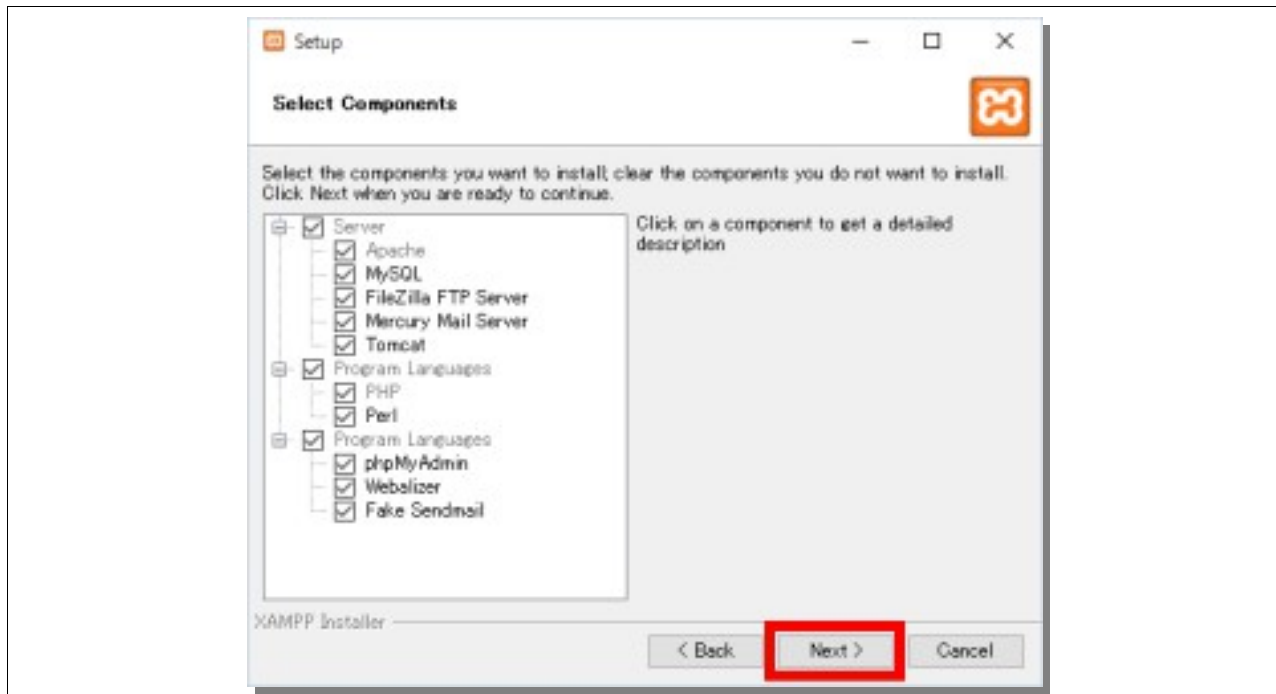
Setup

Select Components

Select the components you want to install; clear the components you do not want to install. Click Next when you are ready to continue.

Server
Apache
MySQL
FileZilla FTP Server
Mercury Mail Server
Tomcat
Program Languages
PHP
Perl
Program Languages
phpMyAdmin
Webalizer
Fake Sendmail

Click on a component to get a detailed description

XAMPP Installer

< Back
Next >
Cancel